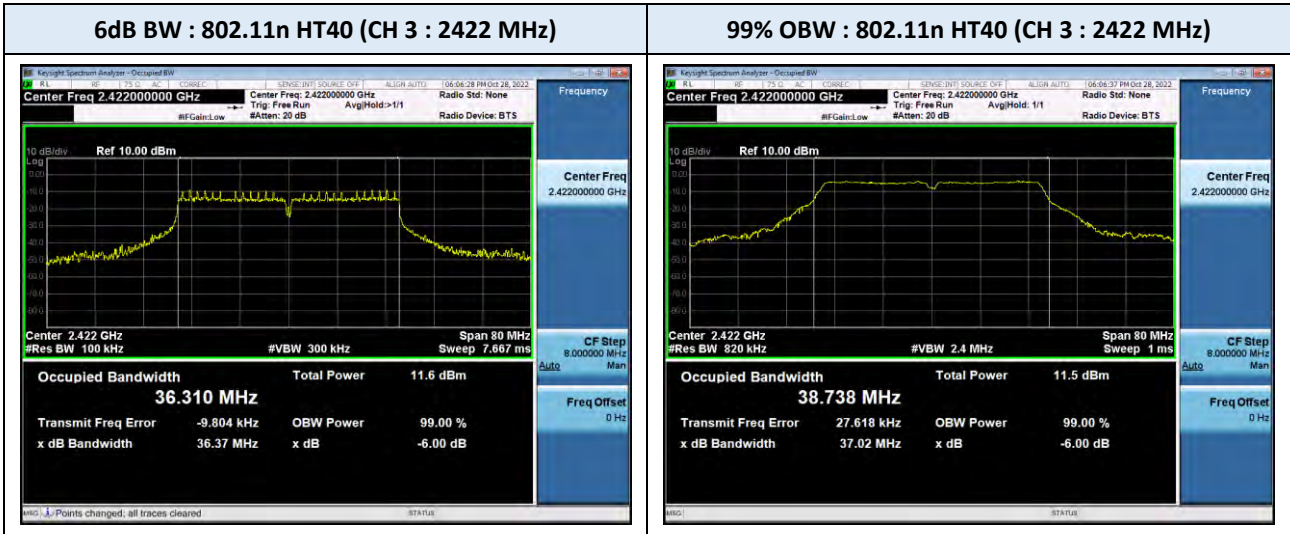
| 6dB BW : 802.11n HT40 (CH 3 : 2422 MHz) | 99% OBW : 802.11n HT40 (CH 3 : 2422 MHz) |
|---|---|
| Keysight Spectrum Analyzer - Occupied BW<br>RL RF 50 Ω AC CORREC SENSE:INT SOURCE OFF ALIGN AUTO 06:06:28 PM Oct 28, 2022<br>Center Freq 2.422000000 GHz<br>Center Freq: 2.422000000 GHz Trig: Free Run Avg\|Hold:>1/1 #Atten: 20 dB<br>#IFGain:Low<br>Radio Std: None<br>Radio Device: BTS<br>Frequency<br>10 dB/div Ref 10.00 dBm<br>Log<br>0.00 -10.0 -20.0 -30.0 -40.0 -50.0 -60.0 -70.0 -80.0 -90.0<br>Center 2.422 GHz #Res BW 100 kHz #VBW 300 kHz Span 80 MHz Sweep 7.667 ms<br>Center Freq 2.422000000 GHz<br>CF Step 8.000000 MHz Auto Man<br>Freq Offset 0 Hz<br>Occupied Bandwidth 36.310 MHz<br>Total Power 11.6 dBm<br>Transmit Freq Error -9.804 kHz<br>OBW Power 99.00 %<br>x dB Bandwidth 36.37 MHz<br>x dB -6.00 dB<br>MSG Points changed; all traces cleared STATUS | Keysight Spectrum Analyzer - Occupied BW<br>RL RF 50 Ω AC CORREC SENSE:INT SOURCE OFF ALIGN AUTO 06:06:37 PM Oct 28, 2022<br>Center Freq 2.422000000 GHz<br>Center Freq: 2.422000000 GHz Trig: Free Run Avg\|Hold: 1/1 #Atten: 20 dB<br>#IFGain:Low<br>Radio Std: None<br>Radio Device: BTS<br>Frequency<br>10 dB/div Ref 10.00 dBm<br>Log<br>0.00 -10.0 -20.0 -30.0 -40.0 -50.0 -60.0 -70.0 -80.0 -90.0<br>Center 2.422 GHz #Res BW 820 kHz #VBW 2.4 MHz Span 80 MHz Sweep 1 ms<br>Center Freq 2.422000000 GHz<br>CF Step 8.000000 MHz Auto Man<br>Freq Offset 0 Hz<br>Occupied Bandwidth 38.738 MHz<br>Total Power 11.5 dBm<br>Transmit Freq Error 27.618 kHz<br>OBW Power 99.00 %<br>x dB Bandwidth 37.02 MHz<br>x dB -6.00 dB<br>MSG STATUS |